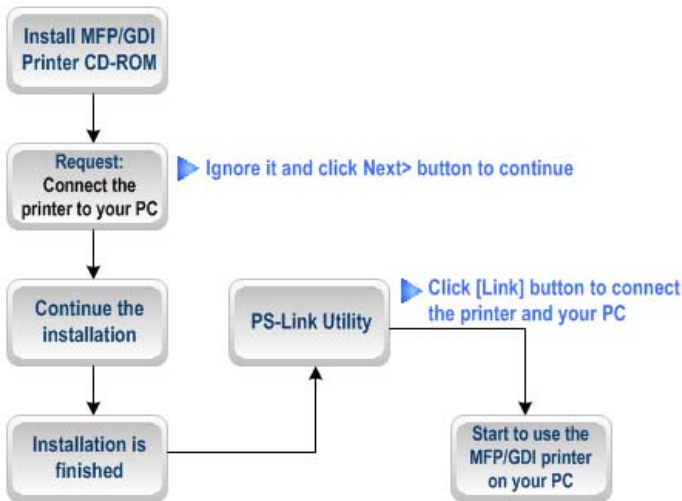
Install MFP/GDI Printer CD-ROM

Request: Connect the printer to your PC

Ignore it and click Next> button to continue

Continue the installation

PS-Link Utility

Click [Link] button to connect the printer and your PC

Installation is finished

Start to use the MFP/GDI printer on your PC